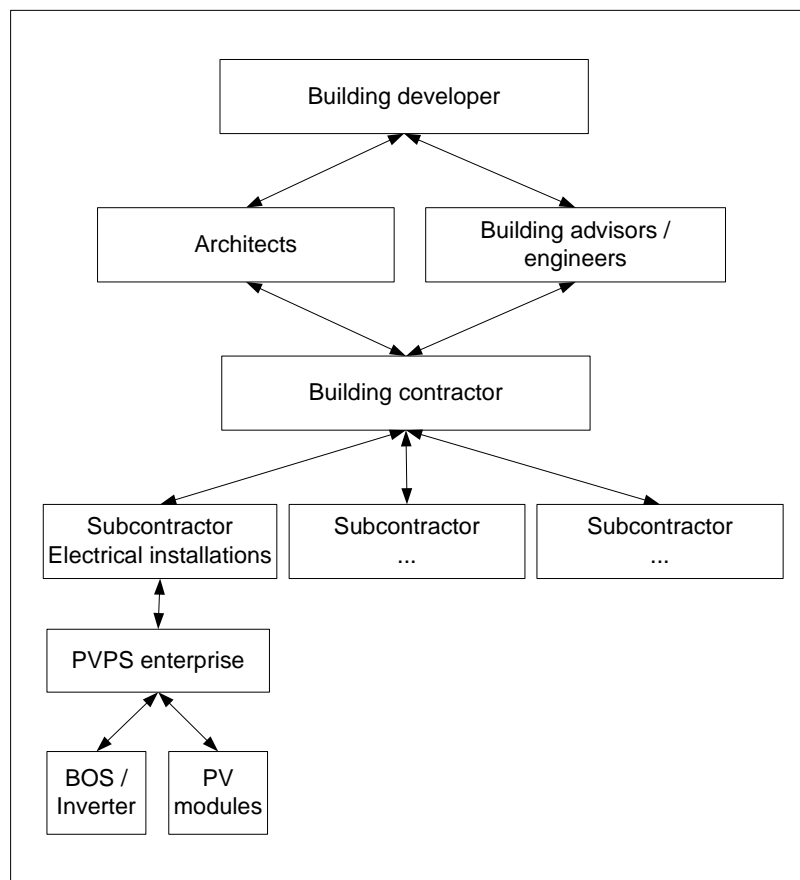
Building developer

Architects

Building advisors / engineers

Building contractor

Subcontractor Electrical installations

Subcontractor ...

Subcontractor ...

PVPS enterprise

BOS / Inverter

PV modules